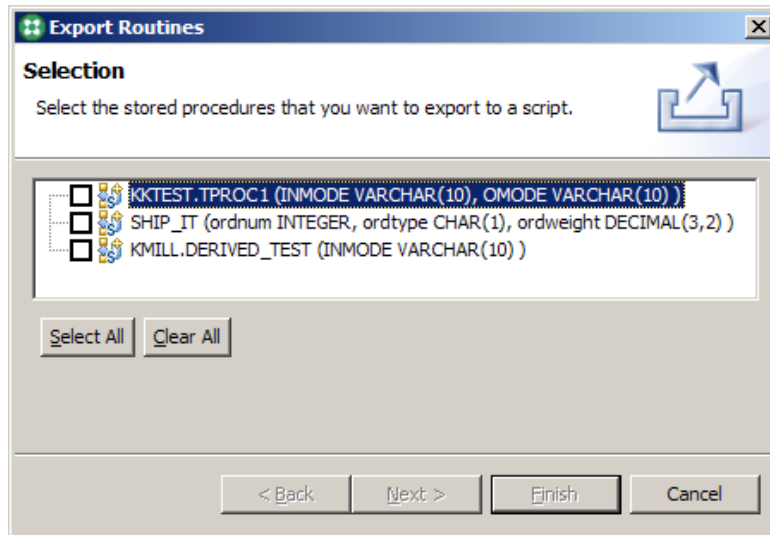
Export Routines

Selection

Select the stored procedures that you want to export to a script.

KKTEST.TPROC1 (INMODE VARCHAR(10), OMODE VARCHAR(10) )
SHIP_IT (ordnum INTEGER, ordtype CHAR(1), ordweight DECIMAL(3,2) )
KMILL.DERIVED_TEST (INMODE VARCHAR(10) )

Select All | Clear All

< Back | Next > | Finish | Cancel